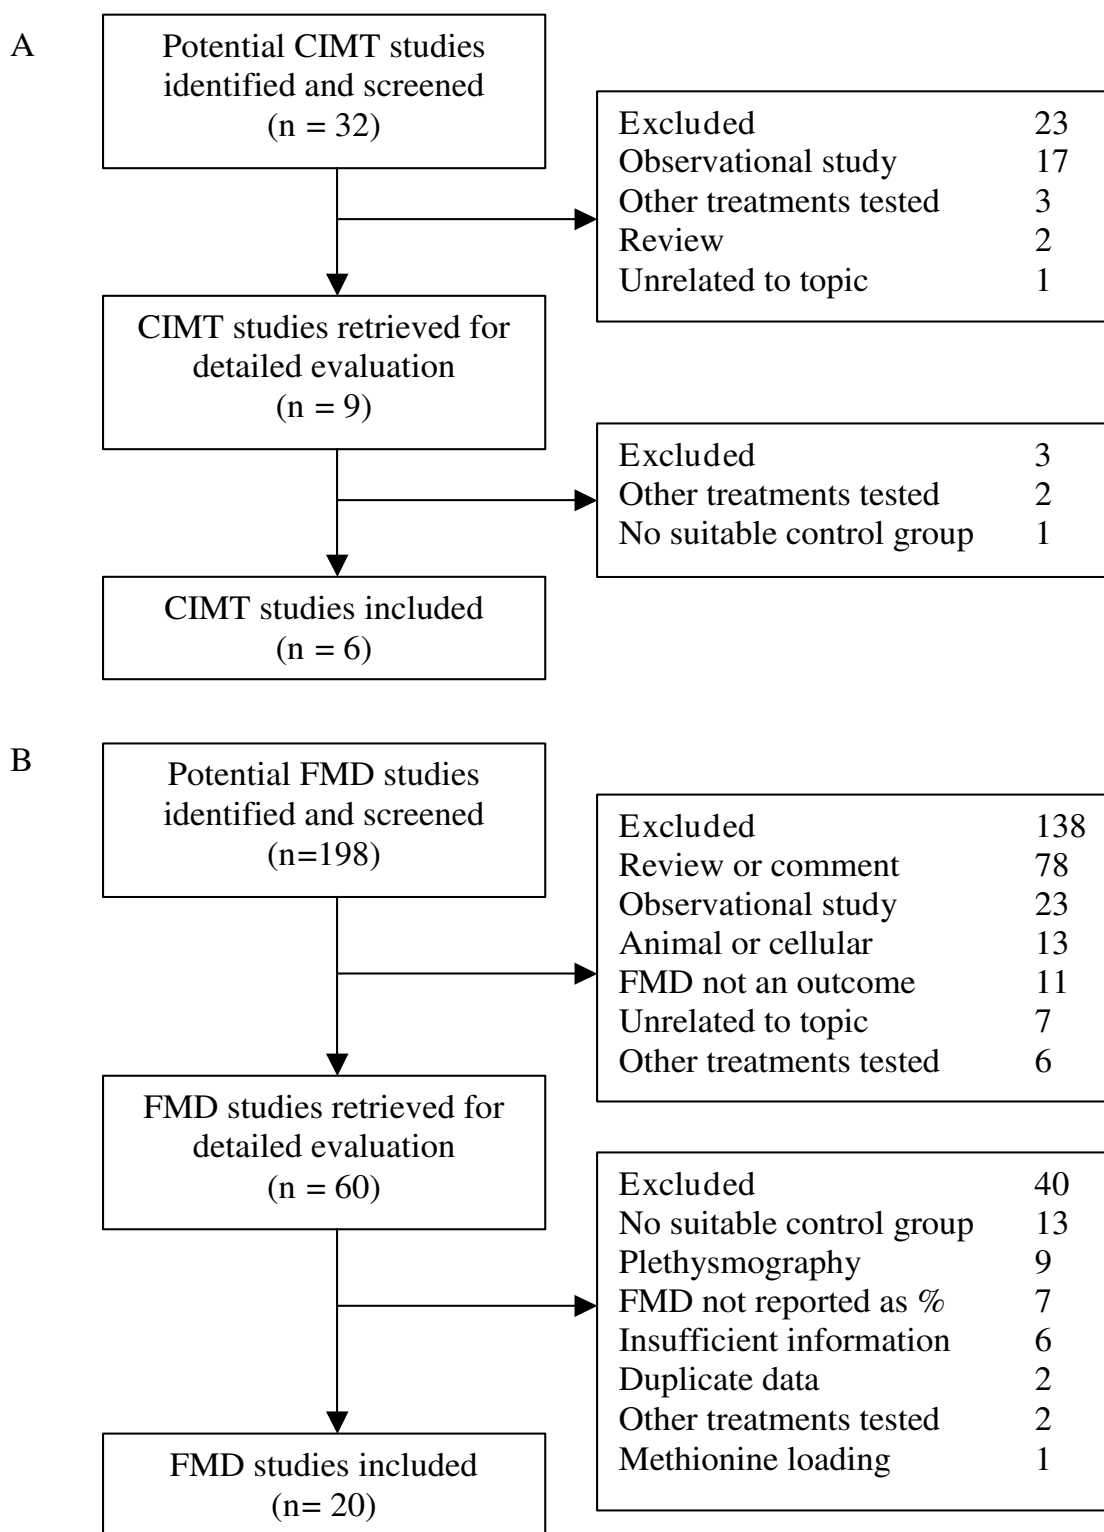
A

Potential CIMT studies identified and screened (n = 32)

Excluded 23
Observational study 17
Other treatments tested 3
Review 2
Unrelated to topic 1

CIMT studies retrieved for detailed evaluation (n = 9)

Excluded 3
Other treatments tested 2
No suitable control group 1

CIMT studies included (n = 6)

B

Potential FMD studies identified and screened (n=198)

Excluded 138
Review or comment 78
Observational study 23
Animal or cellular 13
FMD not an outcome 11
Unrelated to topic 7
Other treatments tested 6

FMD studies retrieved for detailed evaluation (n = 60)

Excluded 40
No suitable control group 13
Plethysmography 9
FMD not reported as % 7
Insufficient information 6
Duplicate data 2
Other treatments tested 2
Methionine loading 1

FMD studies included (n= 20)